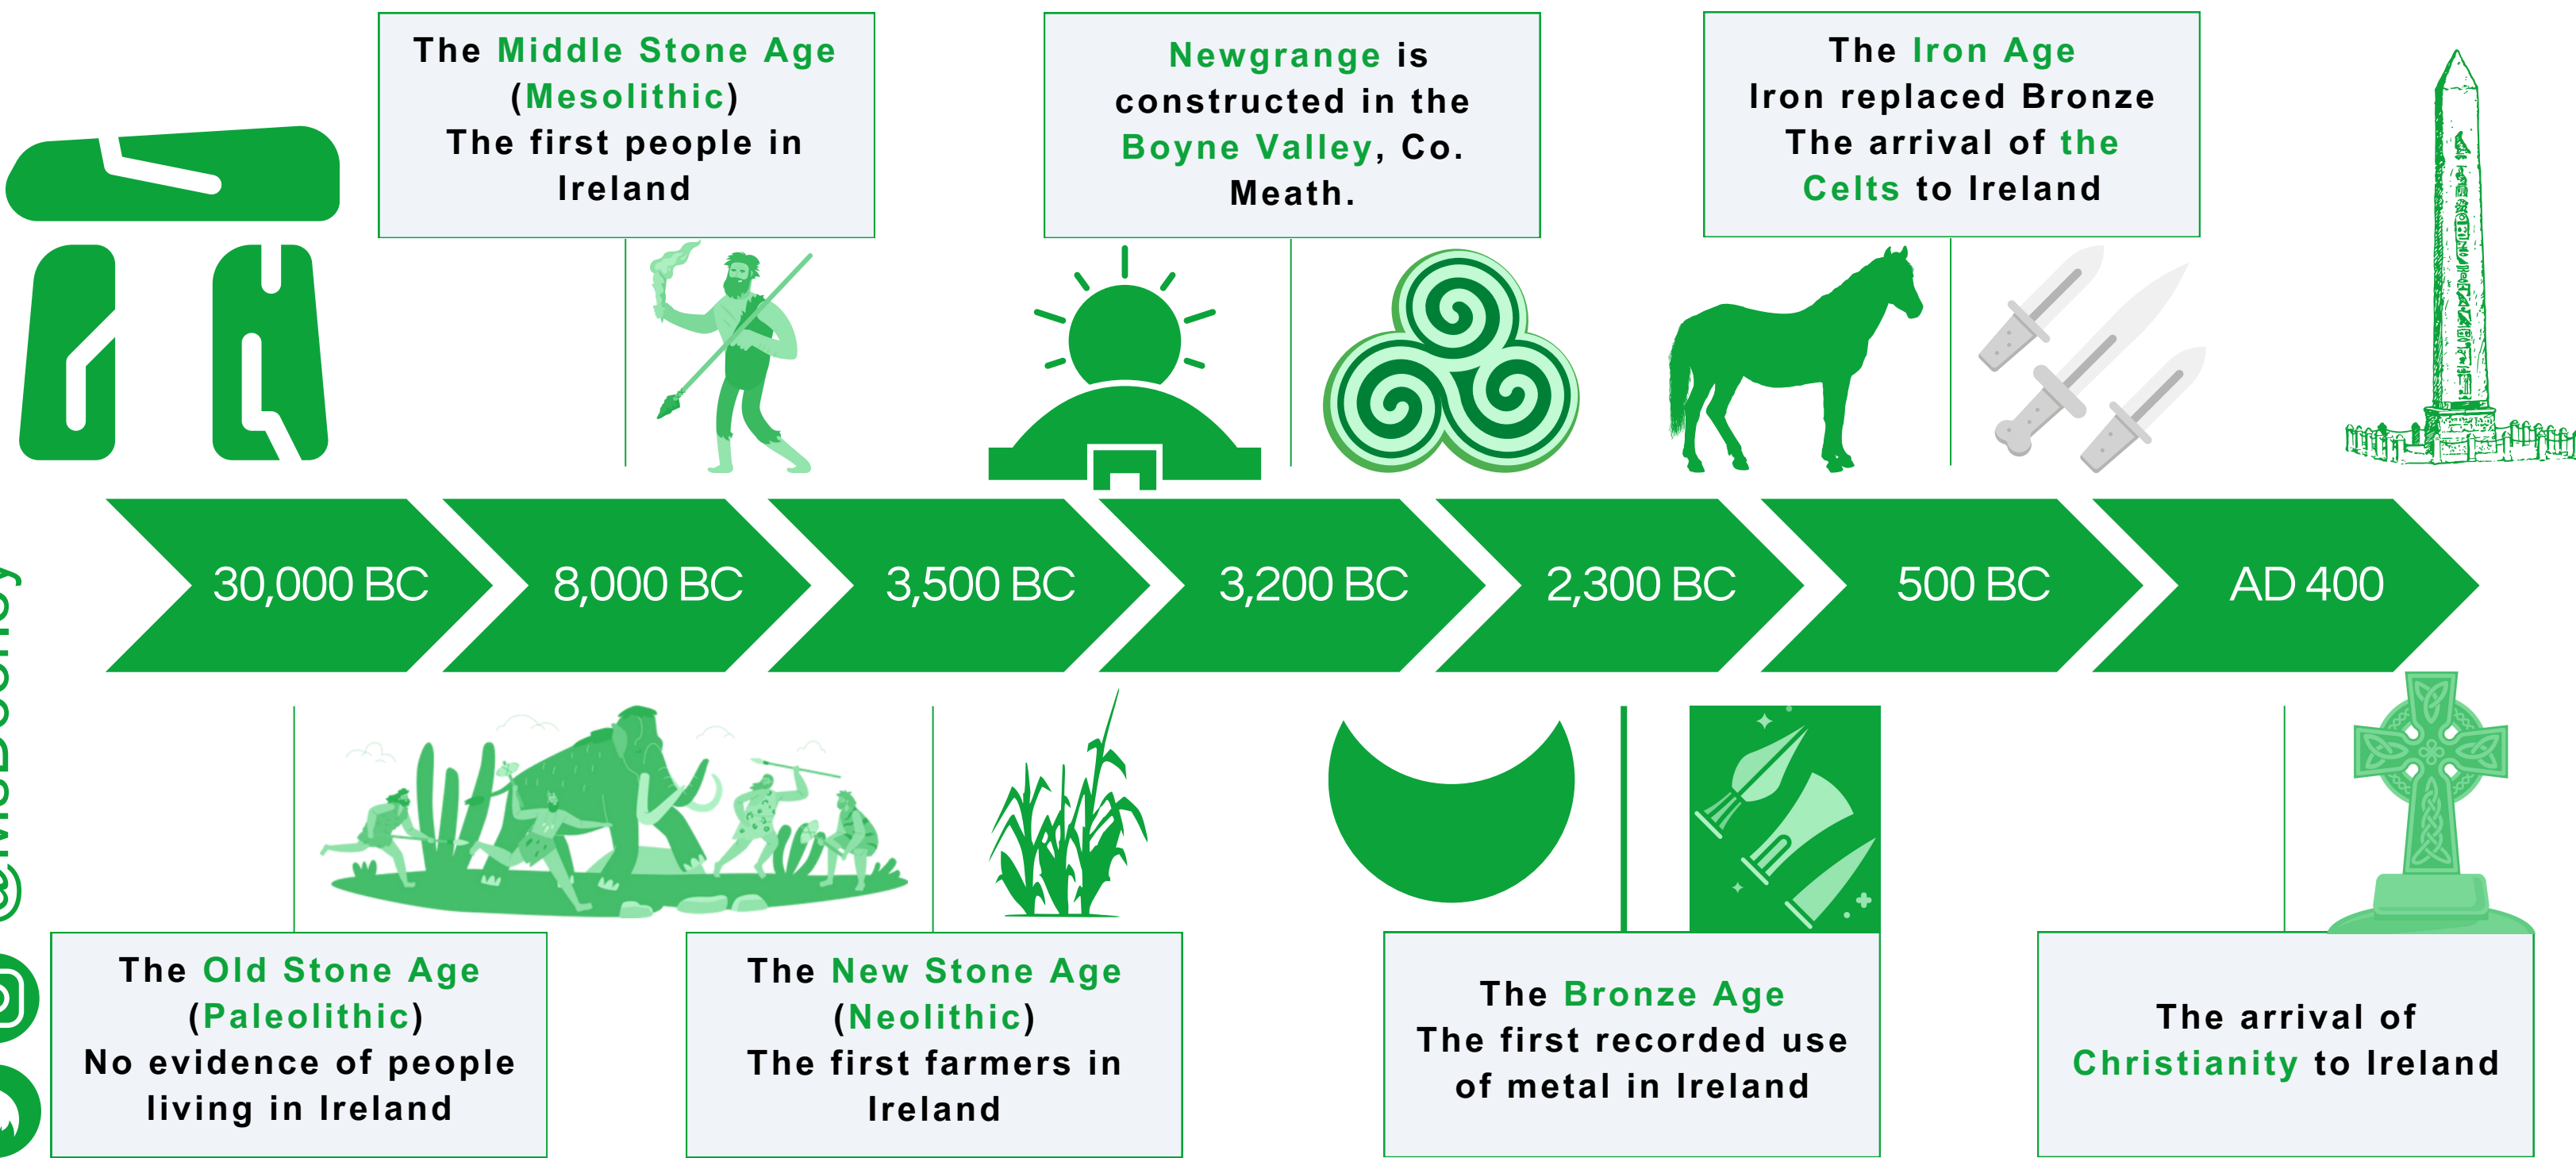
The Middle Stone Age (Mesolithic) The first people in Ireland

Newgrange is constructed in the Boyne Valley, Co. Meath.

The Iron Age Iron replaced Bronze The arrival of the Celts to Ireland

30,000 BC

8,000 BC

3,500 BC

3,200 BC

2,300 BC

500 BC

AD 400

The Old Stone Age (Paleolithic) No evidence of people living in Ireland

The New Stone Age (Neolithic) The first farmers in Ireland

The Bronze Age The first recorded use of metal in Ireland

The arrival of Christianity to Ireland

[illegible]